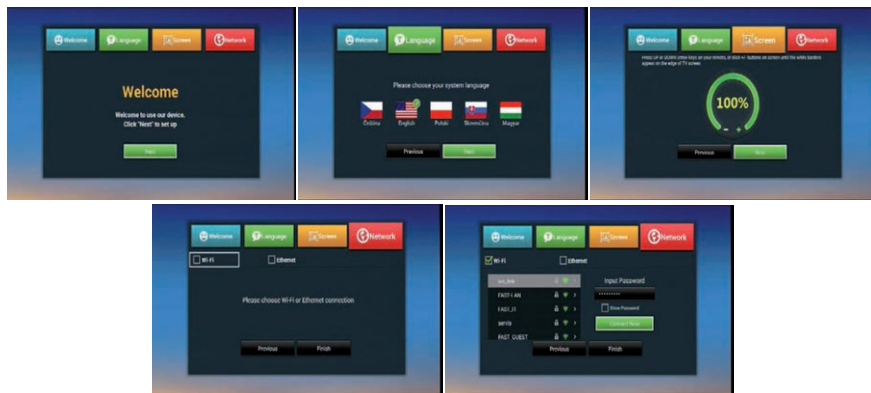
Welcome Language Screen Network

Welcome

Welcome to use our device. Click 'Next' to set up

Next

Welcome Language Screen Network

Please choose your system language

Čeština English Polski Slovenčina Magyar

Previous Next

Welcome Language Screen Network

Press UP or DOWN arrow keys on your remote, or click +/- buttons on screen until the white borders appear on the edge of TV screen.

100%

- +

Previous Next

Welcome Language Screen Network

Wi-Fi Ethernet

Please choose Wi-Fi or Ethernet connection

Previous Finish

Welcome Language Screen Network

Wi-Fi

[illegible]

FAST-LAN

FAST_IT

servis

FAST_GUEST

Input Password

••••••••••

Show Password

Connect Now

Previous Finish